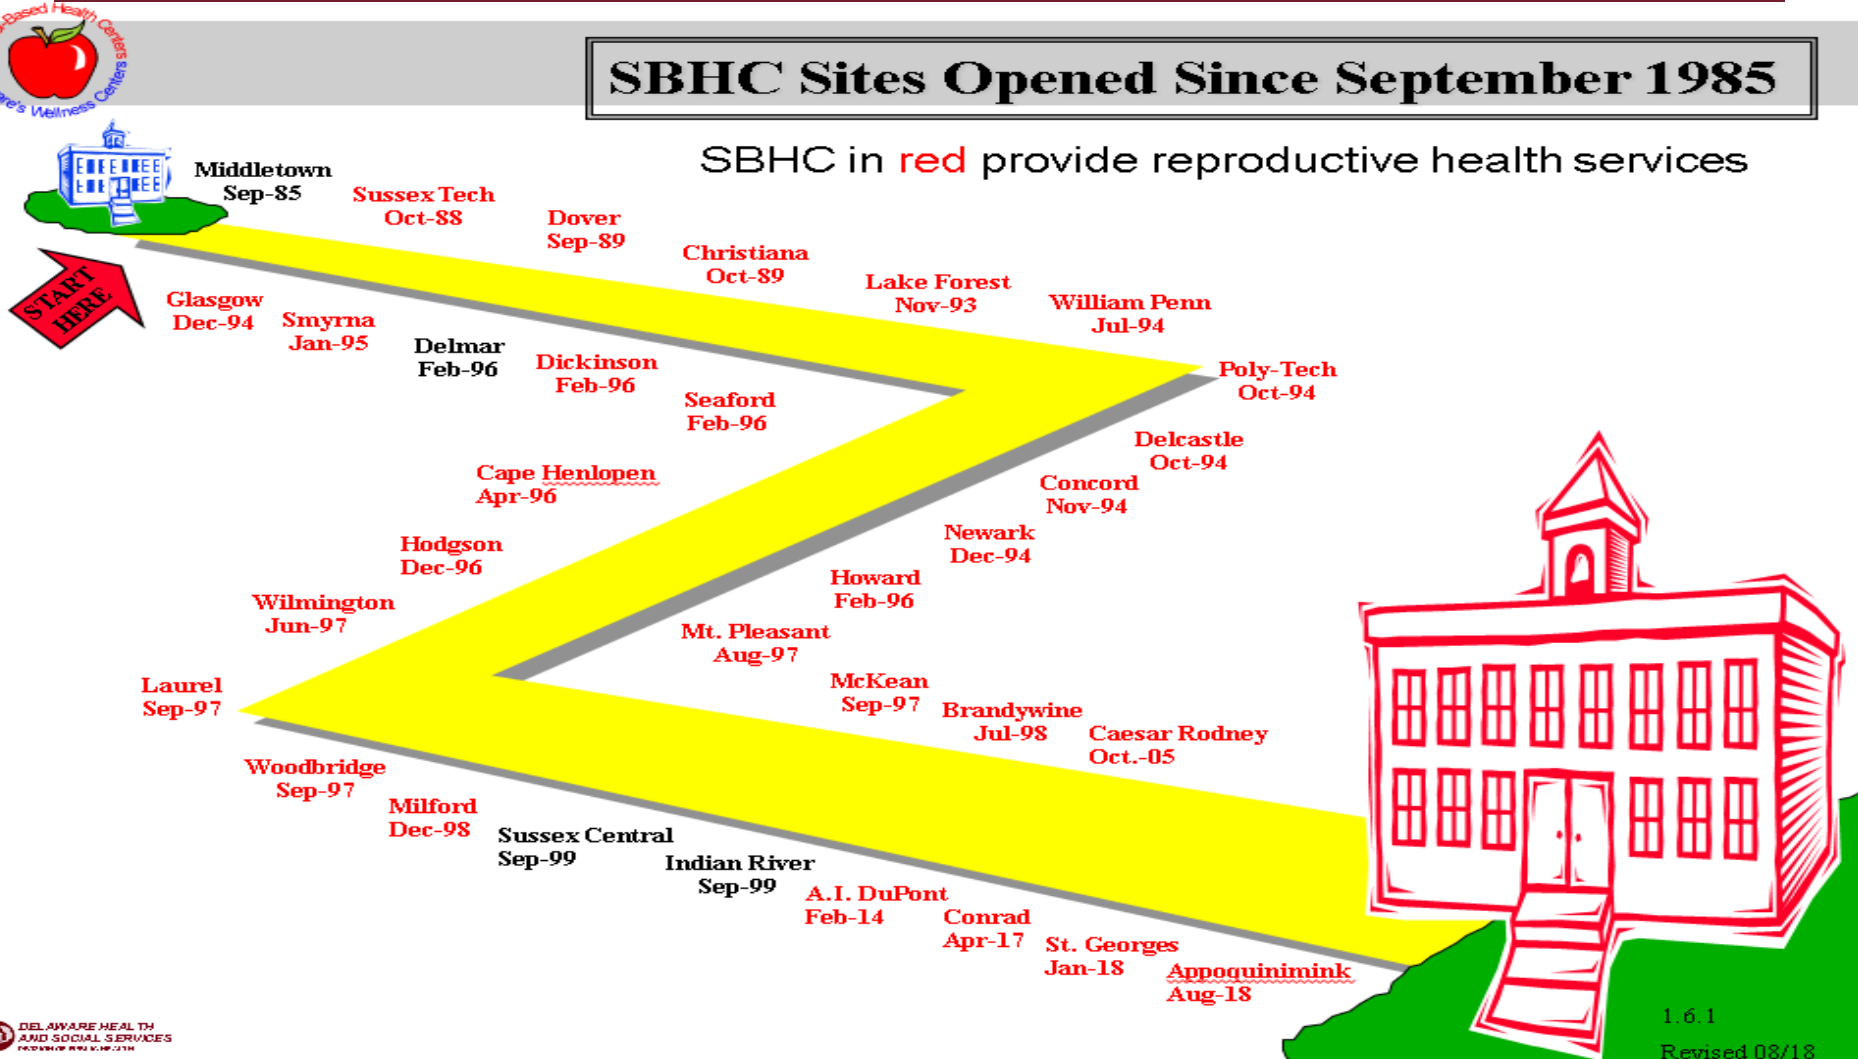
-Based Health Centers
re's Wellness Centers

SBHC Sites Opened Since September 1985

SBHC in red provide reproductive health services

Middletown
Sep-85

Sussex Tech
Oct-88

Dover
Sep-89

Christiana
Oct-89

Lake Forest
Nov-93

William Penn
Jul-94

START HERE

Glasgow
Dec-94

Smyrna
Jan-95

Delmar
Feb-96

Dickinson
Feb-96

Seaford
Feb-96

Poly-Tech
Oct-94

Delcastle
Oct-94

Concord
Nov-94

Cape Henlopen
Apr-96

Newark
Dec-94

Hodgson
Dec-96

Howard
Feb-96

Wilmington
Jun-97

Mt. Pleasant
Aug-97

Laurel
Sep-97

McKean
Sep-97

Brandywine
Jul-98

Caesar Rodney
Oct.-05

Woodbridge
Sep-97

Milford
Dec-98

Sussex Central
Sep-99

Indian River
Sep-99

A.I. DuPont
Feb-14

Conrad
Apr-17

St. Georges
Jan-18

Appoquinimink
Aug-18

1.6.1
Revised 08/18

DELAWARE HEALTH AND SOCIAL SERVICES
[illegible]